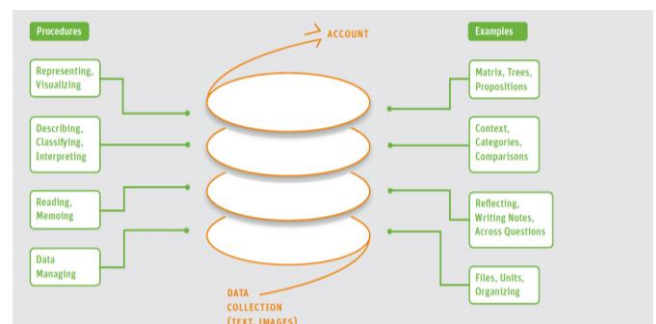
Procedures

ACCOUNT

Examples

Representing, Visualizing

Describing, Classifying, Interpreting

Reading, Memoing

Data Managing

Matrix, Trees, Propositions

Context, Categories, Comparisons

Reflecting, Writing Notes, Across Questions

Files, Units, Organizing

DATA COLLECTION (TEXT, IMAGES)